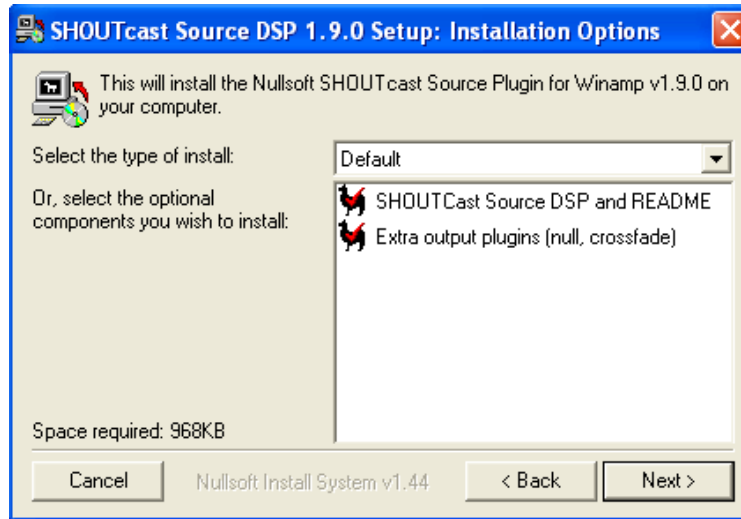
SHOUTcast Source DSP 1.9.0 Setup: Installation Options

This will install the Nullsoft SHOUTcast Source Plugin for Winamp v1.9.0 on your computer.

Select the type of install:

Default

Or, select the optional components you wish to install:

SHOUTCast Source DSP and README

Extra output plugins (null, crossfade)

Space required: 968KB

Cancel

Nullsoft Install System v1.44

< Back

Next >